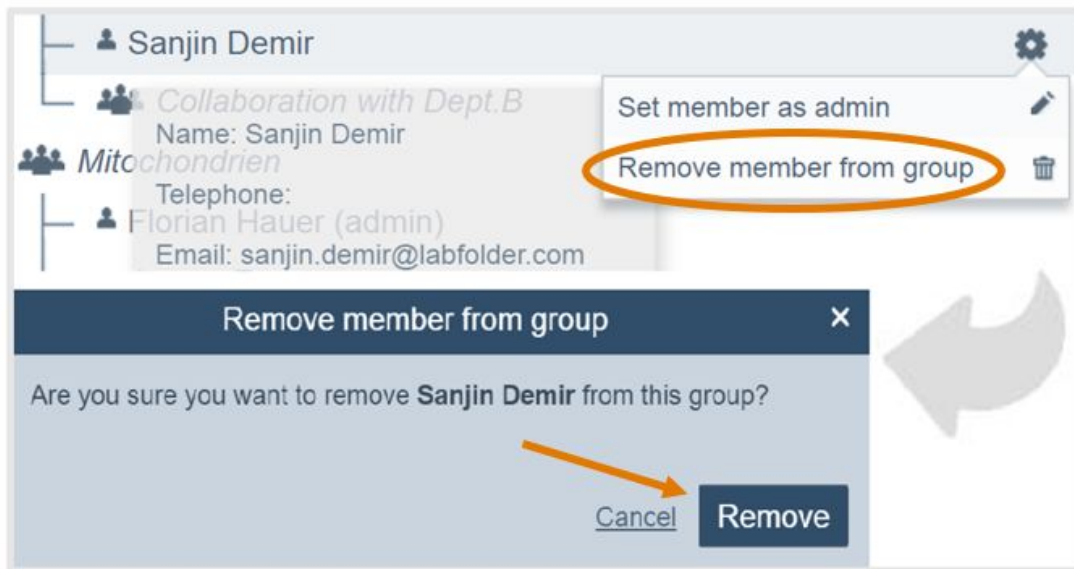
Sanjin Demir

Collaboration with Dept.B

Name: Sanjin Demir

Mitochondrien

Telephone:

Florian Hauer (admin)

Email: sanjin.demir@labfolder.com

Set member as admin

Remove member from group

Remove member from group ×

Are you sure you want to remove **Sanjin Demir** from this group?

Cancel Remove